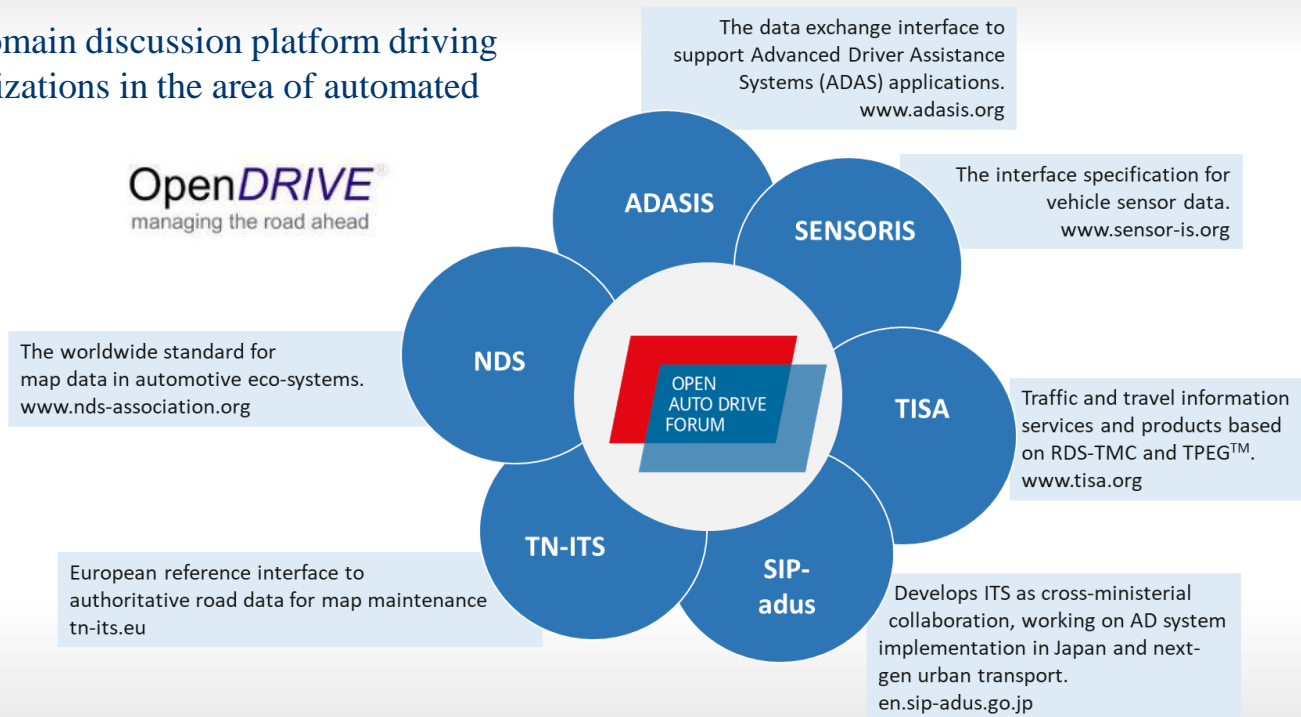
omain discussion platform driving izations in the area of automated

OpenDRIVE®
managing the road ahead

The data exchange interface to support Advanced Driver Assistance Systems (ADAS) applications.
www.adasis.org

ADASIS

SENSORIS

The interface specification for vehicle sensor data.
www.sensor-is.org

The worldwide standard for map data in automotive eco-systems.
www.nds-association.org

NDS

OPEN AUTO DRIVE FORUM

TISA

Traffic and travel information services and products based on RDS-TMC and TPEG$^{TM}$.
www.tisa.org

TN-ITS

SIP-adus

European reference interface to authoritative road data for map maintenance
tn-its.eu

Develops ITS as cross-ministerial collaboration, working on AD system implementation in Japan and next-gen urban transport.
en.sip-adus.go.jp